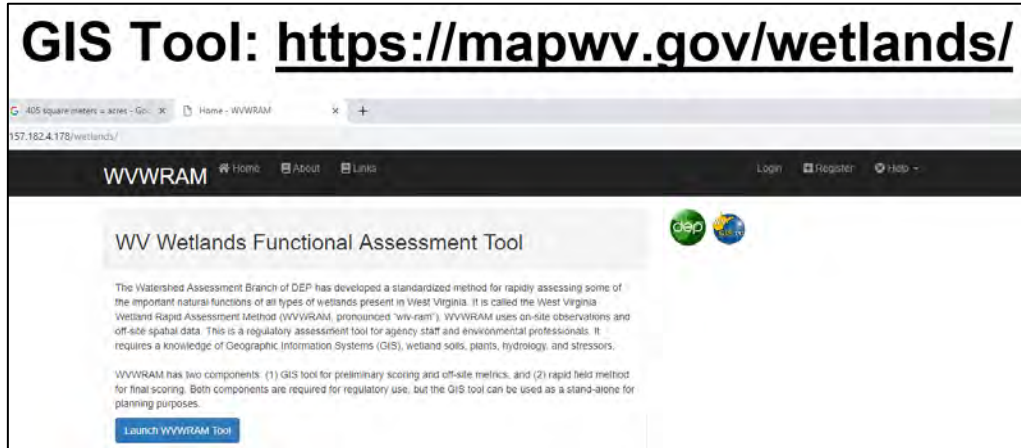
GIS Tool: https://mapwv.gov/wetlands/

405 square meters = acres - Goo ×  Home - WVWRAM ×  +

157.182.4.178/wetlands/

WVWRAM  Home  About  Links  Login  Register  Help

dep

WV Wetlands Functional Assessment Tool

The Watershed Assessment Branch of DEP has developed a standardized method for rapidly assessing some of the important natural functions of all types of wetlands present in West Virginia. It is called the West Virginia Wetland Rapid Assessment Method (WVWRAM, pronounced "wiv-ram"). WVWRAM uses on-site observations and off-site spatial data. This is a regulatory assessment tool for agency staff and environmental professionals. It requires a knowledge of Geographic Information Systems (GIS), wetland soils, plants, hydrology, and stressors.

WVWRAM has two components: (1) GIS tool for preliminary scoring and off-site metrics, and (2) rapid field method for final scoring. Both components are required for regulatory use, but the GIS tool can be used as a stand-alone for planning purposes.

Launch WVWRAM Tool